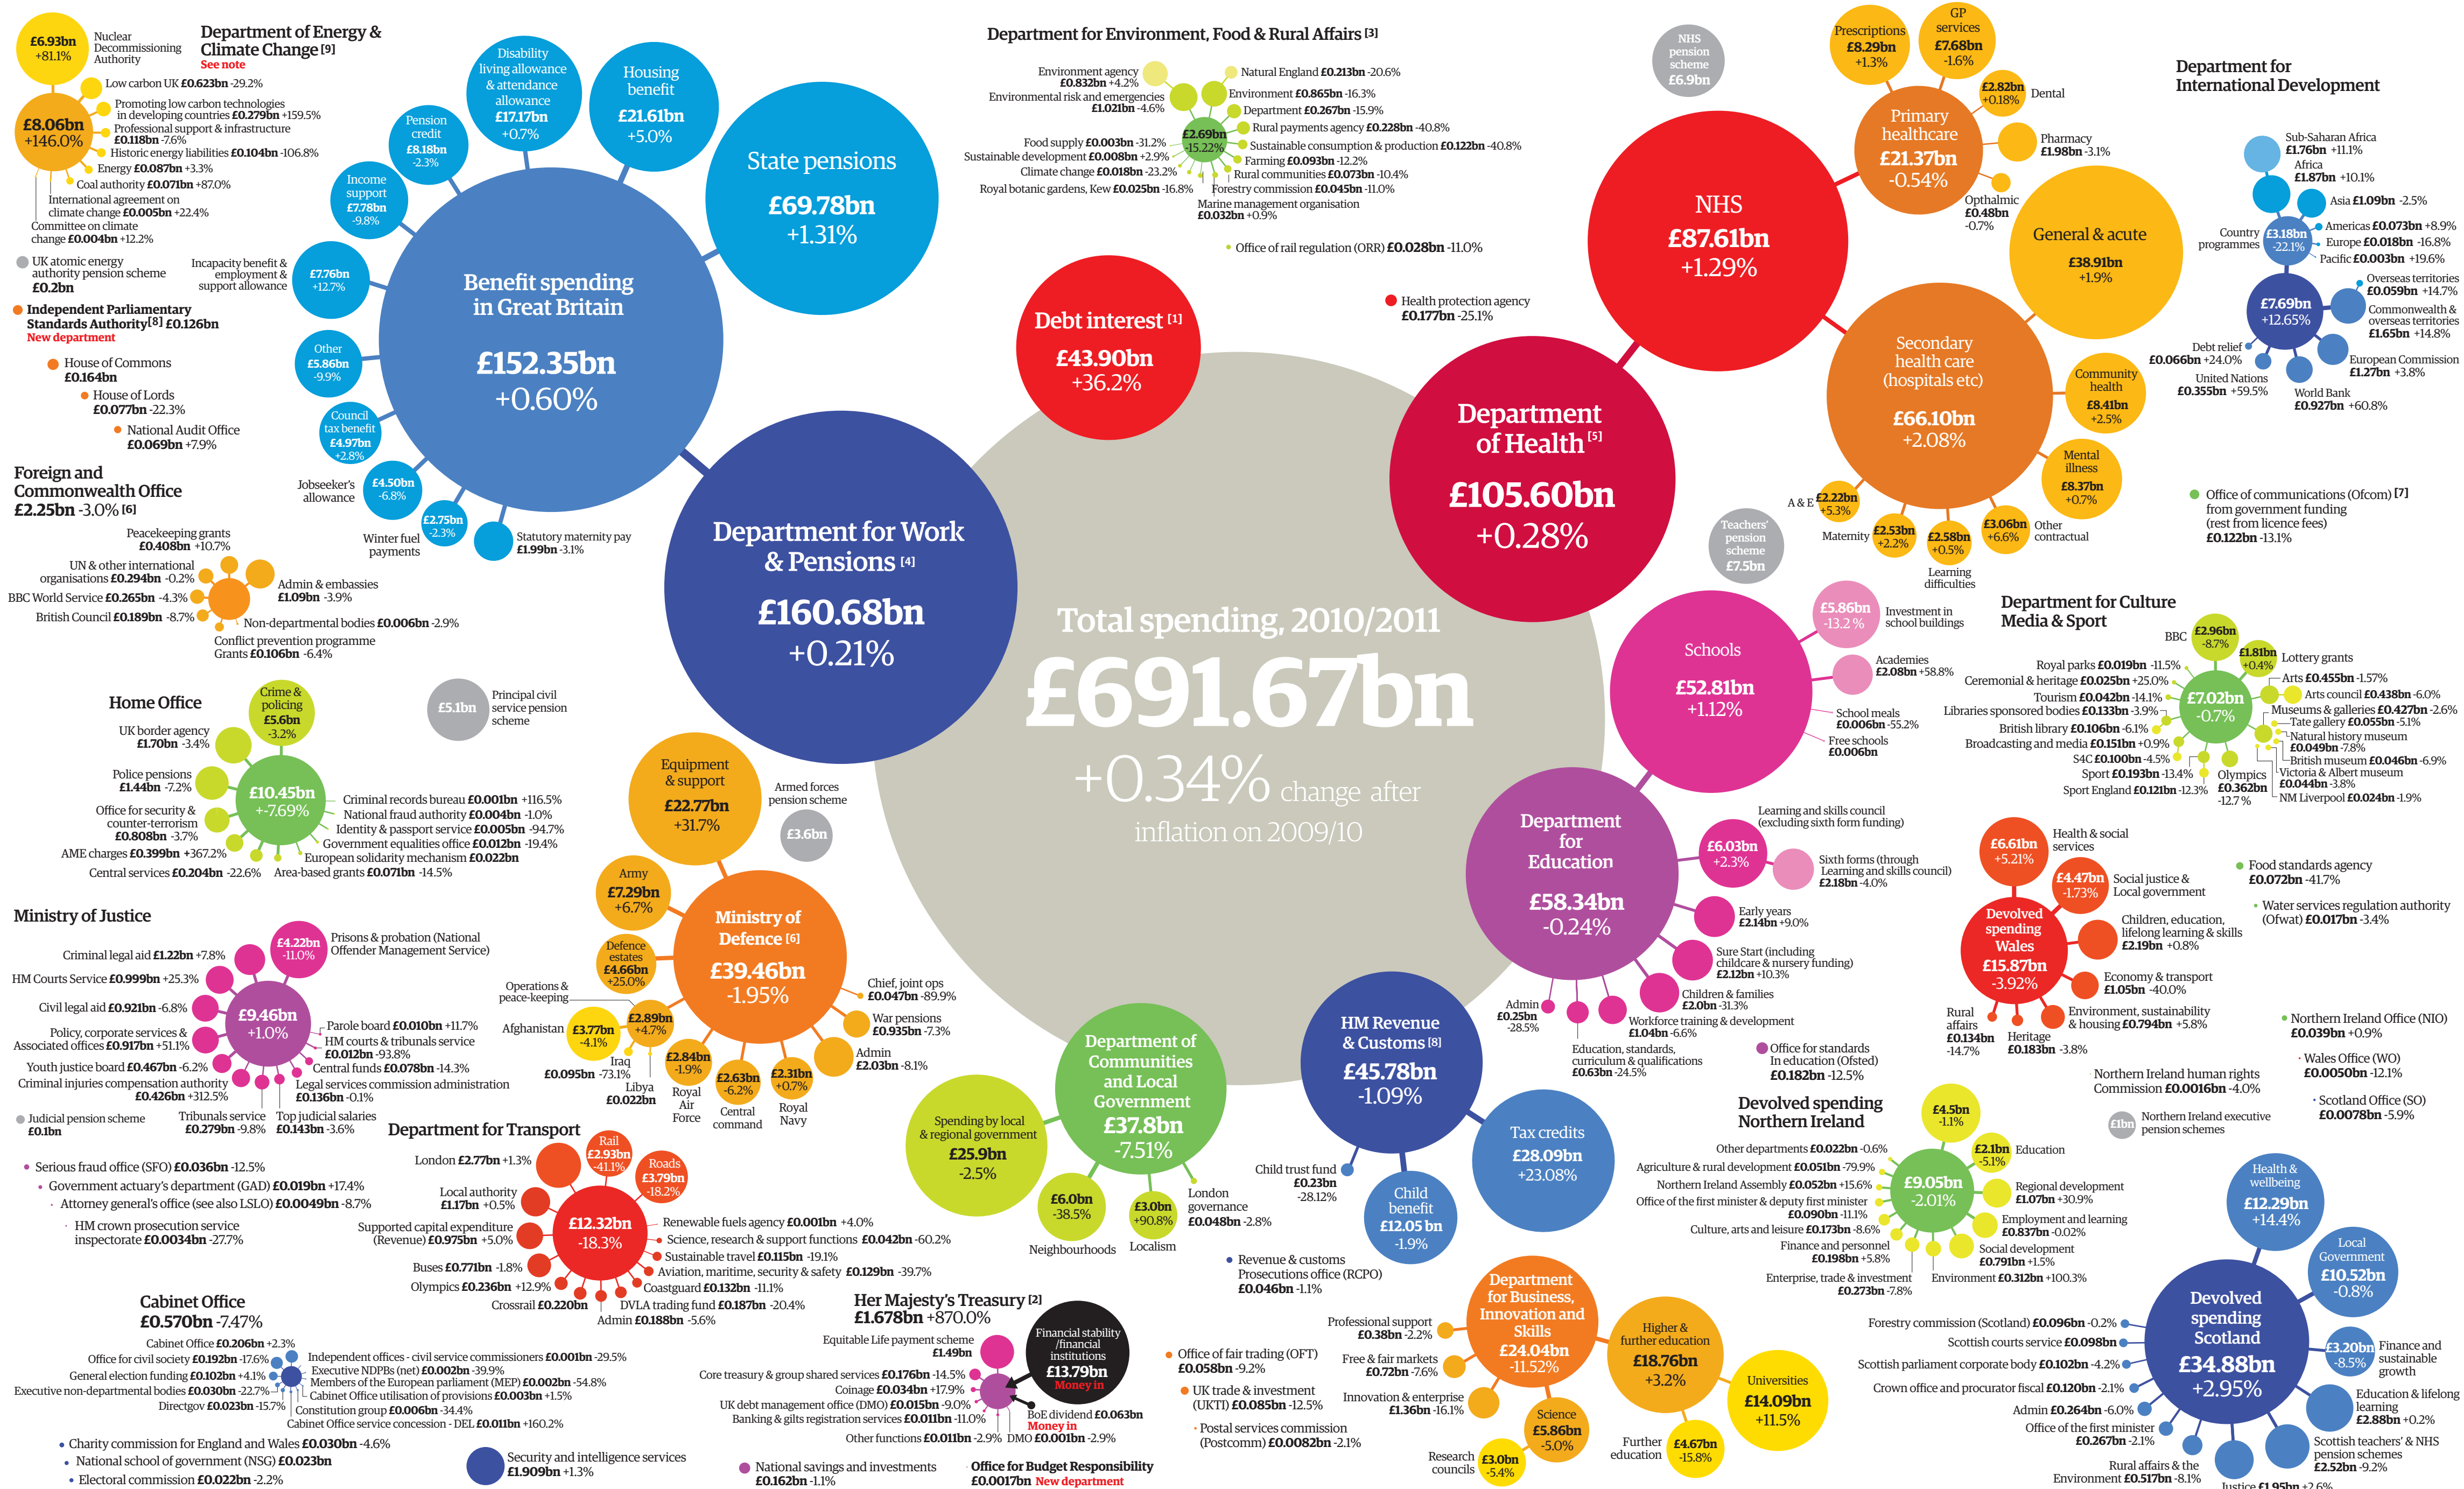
Total spending, 2010/2011
£691.67bn
+0.34% change after inflation on 2009/10

Department of Energy & Climate Change [9]
See note

£6.93bn +81.1% Nuclear Decommissioning Authority
£8.06bn +146.0%
Low carbon UK £0.623bn -29.2%
Promoting low carbon technologies in developing countries £0.279bn +159.5%
Professional support & infrastructure £0.118bn -7.6%
Historic energy liabilities £0.104bn -106.8%
Energy £0.087bn +3.3%
Coal authority £0.071bn +87.0%
International agreement on climate change £0.005bn +22.4%
Committee on climate change £0.004bn +12.2%
UK atomic energy authority pension scheme £0.2bn
Independent Parliamentary Standards Authority[8] £0.126bn
New department
House of Commons £0.164bn
House of Lords £0.077bn -22.3%
National Audit Office £0.069bn +7.9%

Foreign and Commonwealth Office
£2.25bn -3.0% [6]
Peacekeeping grants £0.408bn +10.7%
UN & other international organisations £0.294bn -0.2%
BBC World Service £0.265bn -4.3%
British Council £0.189bn -8.7%
Admin & embassies £1.09bn -3.9%
Non-departmental bodies £0.006bn -2.9%
Conflict prevention programme Grants £0.106bn -6.4%

Benefit spending in Great Britain
£152.35bn
+0.60%
Disability living allowance & attendance allowance £17.17bn +0.7%
Housing benefit £21.61bn +5.0%
State pensions £69.78bn +1.31%
Pension credit £8.18bn -2.3%
Income support £7.78bn -9.8%
Incapacity benefit & employment & support allowance £7.76bn +12.7%
Other £5.86bn -9.9%
Council tax benefit £4.97bn +2.8%
Jobseeker's allowance £4.50bn -6.8%
Winter fuel payments £2.75bn -2.3%
Statutory maternity pay £1.99bn -3.1%

Department for Work & Pensions [4]
£160.68bn
+0.21%

£5.1bn Principal civil service pension scheme

Home Office
Crime & policing £5.6bn -3.2%
UK border agency £1.70bn -3.4%
Police pensions £1.44bn -7.2%
Office for security & counter-terrorism £0.808bn -3.7%
AME charges £0.399bn +367.2%
Central services £0.204bn -22.6%
£10.45bn +-7.69%
Criminal records bureau £0.001bn +116.5%
National fraud authority £0.004bn -1.0%
Identity & passport service £0.005bn -94.7%
Government equalities office £0.012bn -19.4%
European solidarity mechanism £0.022bn
Area-based grants £0.071bn -14.5%

Ministry of Justice
Criminal legal aid £1.22bn +7.8%
HM Courts Service £0.999bn +25.3%
Civil legal aid £0.921bn -6.8%
Policy, corporate services & Associated offices £0.917bn +51.1%
Youth justice board £0.467bn -6.2%
Criminal injuries compensation authority £0.426bn +312.5%
£4.22bn -11.0% Prisons & probation (National Offender Management Service)
£9.46bn +1.0%
Parole board £0.010bn +11.7%
HM courts & tribunals service £0.012bn -93.8%
Central funds £0.078bn -14.3%
Legal services commission administration £0.136bn -0.1%
Judicial pension scheme £0.1bn
Tribunals service £0.279bn -9.8%
Top judicial salaries £0.143bn -3.6%
Serious fraud office (SFO) £0.036bn -12.5%
Government actuary's department (GAD) £0.019bn +17.4%
Attorney general's office (see also LSLO) £0.0049bn -8.7%
HM crown prosecution service inspectorate £0.0034bn -27.7%

Cabinet Office
£0.570bn -7.47%
Cabinet Office £0.206bn +2.3%
Office for civil society £0.192bn -17.6%
General election funding £0.102bn +4.1%
Executive non-departmental bodies £0.030bn -22.7%
Directgov £0.023bn -15.7%
Independent offices - civil service commissioners £0.001bn -29.5%
Executive NDPBs (net) £0.002bn -39.9%
Members of the European parliament (MEP) £0.002bn -54.8%
Cabinet Office utilisation of provisions £0.003bn +1.5%
Constitution group £0.006bn -34.4%
Cabinet Office service concession - DEL £0.011bn +160.2%
Charity commission for England and Wales £0.030bn -4.6%
National school of government (NSG) £0.023bn
Electoral commission £0.022bn -2.2%
Security and intelligence services £1.909bn +1.3%

Department for Transport
London £2.77bn +1.3%
Local authority £1.17bn +0.5%
Supported capital expenditure (Revenue) £0.975bn +5.0%
Buses £0.771bn -1.8%
Olympics £0.236bn +12.9%
Crossrail £0.220bn
Rail £2.93bn -41.1%
Roads £3.79bn -18.2%
£12.32bn -18.3%
Renewable fuels agency £0.001bn +4.0%
Science, research & support functions £0.042bn -60.2%
Sustainable travel £0.115bn -19.1%
Aviation, maritime, security & safety £0.129bn -39.7%
Coastguard £0.132bn -11.1%
DVLA trading fund £0.187bn -20.4%
Admin £0.188bn -5.6%

Ministry of Defence [6]
£39.46bn
-1.95%
Equipment & support £22.77bn +31.7%
Armed forces pension scheme £3.6bn
Army £7.29bn +6.7%
Defence estates £4.66bn +25.0%
Operations & peace-keeping
Afghanistan £3.77bn -4.1%
£2.89bn +4.7%
Iraq £0.095bn -73.1%
Libya £0.022bn
£2.84bn -1.9% Royal Air Force
£2.63bn -6.2% Central command
£2.31bn +0.7% Royal Navy
Chief, joint ops £0.047bn -89.9%
War pensions £0.935bn -7.3%
Admin £2.03bn -8.1%

Her Majesty's Treasury [2]
£1.678bn +870.0%
Equitable Life payment scheme £1.49bn
Core treasury & group shared services £0.176bn -14.5%
Coinage £0.034bn +17.9%
UK debt management office (DMO) £0.015bn -9.0%
Banking & gilts registration services £0.011bn -11.0%
Other functions £0.011bn -2.9%
DMO £0.001bn -2.9%
Financial stability /financial institutions £13.79bn Money in
BoE dividend £0.063bn Money in
National savings and investments £0.162bn -1.1%
Office for Budget Responsibility £0.0017bn New department

Debt interest [1]
£43.90bn
+36.2%

Department for Environment, Food & Rural Affairs [3]
Environment agency £0.832bn +4.2%
Environmental risk and emergencies £1.021bn -4.6%
Food supply £0.003bn -31.2%
Sustainable development £0.008bn +2.9%
Climate change £0.018bn -23.2%
Royal botanic gardens, Kew £0.025bn -16.8%
£2.69bn -15.22%
Natural England £0.213bn -20.6%
Environment £0.865bn -16.3%
Department £0.267bn -15.9%
Rural payments agency £0.228bn -40.8%
Sustainable consumption & production £0.122bn -40.8%
Farming £0.093bn -12.2%
Rural communities £0.073bn -10.4%
Forestry commission £0.045bn -11.0%
Marine management organisation £0.032bn +0.9%
Office of rail regulation (ORR) £0.028bn -11.0%

Department of Communities and Local Government
£37.8bn
-7.51%
Spending by local & regional government £25.9bn -2.5%
£6.0bn -38.5% Neighbourhoods
£3.0bn +90.8% Localism
London governance £0.048bn -2.8%

HM Revenue & Customs [8]
£45.78bn
-1.09%
Tax credits £28.09bn +23.08%
Child benefit £12.05 bn -1.9%
Child trust fund £0.23bn -28.12%
Revenue & customs Prosecutions office (RCPO) £0.046bn -1.1%

NHS pension scheme £6.9bn
NHS £87.61bn +1.29%
Health protection agency £0.177bn -25.1%
Department of Health [5]
£105.60bn
+0.28%
Prescriptions £8.29bn +1.3%
GP services £7.68bn -1.6%
Primary healthcare £21.37bn -0.54%
£2.82bn +0.18% Dental
Pharmacy £1.98bn -3.1%
Opthalmic £0.48bn -0.7%
General & acute £38.91bn +1.9%
Secondary health care (hospitals etc) £66.10bn +2.08%
Community health £8.41bn +2.5%
Mental illness £8.37bn +0.7%
A & E £2.22bn +5.3%
Maternity £2.53bn +2.2%
£2.58bn +0.5% Learning difficulties
£3.06bn +6.6% Other contractual
Teachers' pension scheme £7.5bn

Department for International Development
Sub-Saharan Africa £1.76bn +11.1%
Africa £1.87bn +10.1%
Asia £1.09bn -2.5%
Country programmes £3.18bn -22.1%
Americas £0.073bn +8.9%
Europe £0.018bn -16.8%
Pacific £0.003bn +19.6%
Overseas territories £0.059bn +14.7%
£7.69bn +12.65%
Commonwealth & overseas territories £1.65bn +14.8%
Debt relief £0.066bn +24.0%
United Nations £0.355bn +59.5%
World Bank £0.927bn +60.8%
European Commission £1.27bn +3.8%
Office of communications (Ofcom) [7] from government funding (rest from licence fees) £0.122bn -13.1%

Schools £52.81bn +1.12%
£5.86bn -13.2% Investment in school buildings
Academies £2.08bn +58.8%
School meals £0.006bn -55.2%
Free schools £0.006bn
Department for Education
£58.34bn
-0.24%
Learning and skills council (excluding sixth form funding)
£6.03bn +2.3%
Sixth forms (through Learning and skills council) £2.18bn -4.0%
Early years £2.14bn +9.0%
Sure Start (including childcare & nursery funding) £2.12bn +10.3%
Children & families £2.0bn -31.3%
Workforce training & development £1.04bn -6.6%
Education, standards, curriculum & qualifications £0.63bn -24.5%
Admin £0.25bn -28.5%
Office for standards In education (Ofsted) £0.182bn -12.5%

Department for Culture Media & Sport
BBC £2.96bn -8.7%
£1.81bn +0.4% Lottery grants
Royal parks £0.019bn -11.5%
Ceremonial & heritage £0.025bn +25.0%
Tourism £0.042bn -14.1%
Libraries sponsored bodies £0.133bn -3.9%
British library £0.106bn -6.1%
Broadcasting and media £0.151bn +0.9%
S4C £0.100bn -4.5%
Sport £0.193bn -13.4%
Sport England £0.121bn -12.3%
£7.02bn -0.7%
Arts £0.455bn -1.57%
Arts council £0.438bn -6.0%
Museums & galleries £0.427bn -2.6%
Tate gallery £0.055bn -5.1%
Natural history museum £0.049bn -7.8%
British museum £0.046bn -6.9%
Olympics £0.362bn -12.7%
Victoria & Albert museum £0.044bn -3.8%
NM Liverpool £0.024bn -1.9%

Devolved spending Wales
£15.87bn -3.92%
£6.61bn +5.21% Health & social services
£4.47bn -1.73% Social justice & Local government
Children, education, lifelong learning & skills £2.19bn +0.8%
Economy & transport £1.05bn -40.0%
Environment, sustainability & housing £0.794bn +5.8%
Rural affairs £0.134bn -14.7%
Heritage £0.183bn -3.8%
Food standards agency £0.072bn -41.7%
Water services regulation authority (Ofwat) £0.017bn -3.4%
Northern Ireland Office (NIO) £0.039bn +0.9%
Wales Office (WO) £0.0050bn -12.1%
Scotland Office (SO) £0.0078bn -5.9%
Northern Ireland human rights Commission £0.0016bn -4.0%
£1bn Northern Ireland executive pension schemes

Devolved spending Northern Ireland
£9.05bn -2.01%
£4.5bn -1.1%
£2.1bn -5.1% Education
Other departments £0.022bn -0.6%
Agriculture & rural development £0.051bn -79.9%
Northern Ireland Assembly £0.052bn +15.6%
Office of the first minister & deputy first minister £0.090bn -11.1%
Culture, arts and leisure £0.173bn -8.6%
Finance and personnel £0.198bn +5.8%
Enterprise, trade & investment £0.273bn -7.8%
Regional development £1.07bn +30.9%
Employment and learning £0.837bn -0.02%
Social development £0.791bn +1.5%
Environment £0.312bn +100.3%

Department for Business, Innovation and Skills
£24.04bn -11.52%
Professional support £0.38bn -2.2%
Free & fair markets £0.72bn -7.6%
Innovation & enterprise £1.36bn -16.1%
Research councils £3.0bn -5.4%
Science £5.86bn -5.0%
Higher & further education £18.76bn +3.2%
Universities £14.09bn +11.5%
Further education £4.67bn -15.8%
Office of fair trading (OFT) £0.058bn -9.2%
UK trade & investment (UKTI) £0.085bn -12.5%
Postal services commission (Postcomm) £0.0082bn -2.1%

Devolved spending Scotland
£34.88bn +2.95%
Health & wellbeing £12.29bn +14.4%
Local Government £10.52bn -0.8%
£3.20bn -8.5% Finance and sustainable growth
Education & lifelong learning £2.88bn +0.2%
Scottish teachers' & NHS pension schemes £2.52bn -9.2%
Forestry commission (Scotland) £0.096bn -0.2%
Scottish courts service £0.098bn
Scottish parliament corporate body £0.102bn -4.2%
Crown office and procurator fiscal £0.120bn -2.1%
Admin £0.264bn -6.0%
Office of the first minister £0.267bn -2.1%
Rural affairs & the Environment £0.517bn -8.1%
Justice £1.95bn +2.6%